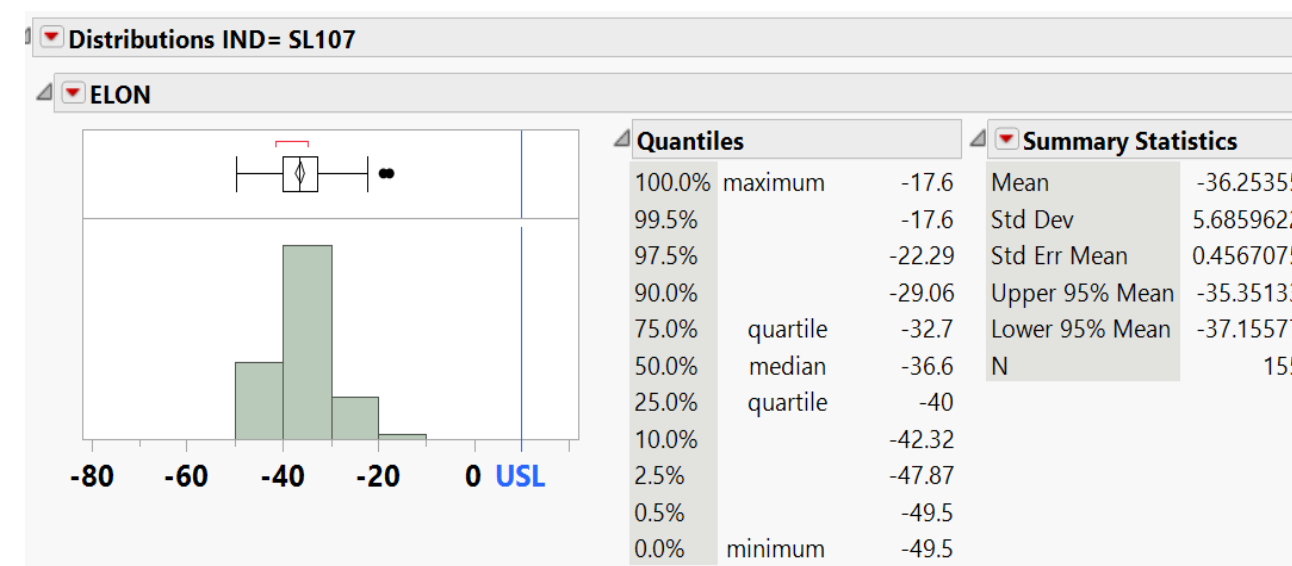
Distributions IND= SL107

ELON

-80 -60 -40 -20 0 USL

Quantiles

| | | |
|---|---|---|
| 100.0% | maximum | -17.6 |
| 99.5% | | -17.6 |
| 97.5% | | -22.29 |
| 90.0% | | -29.06 |
| 75.0% | quartile | -32.7 |
| 50.0% | median | -36.6 |
| 25.0% | quartile | -40 |
| 10.0% | | -42.32 |
| 2.5% | | -47.87 |
| 0.5% | | -49.5 |
| 0.0% | minimum | -49.5 |

Summary Statistics

| | |
|---|---|
| Mean | -36.2535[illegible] |
| Std Dev | 5.685962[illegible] |
| Std Err Mean | 0.456707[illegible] |
| Upper 95% Mean | -35.3513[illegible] |
| Lower 95% Mean | -37.1557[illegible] |
| N | 15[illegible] |